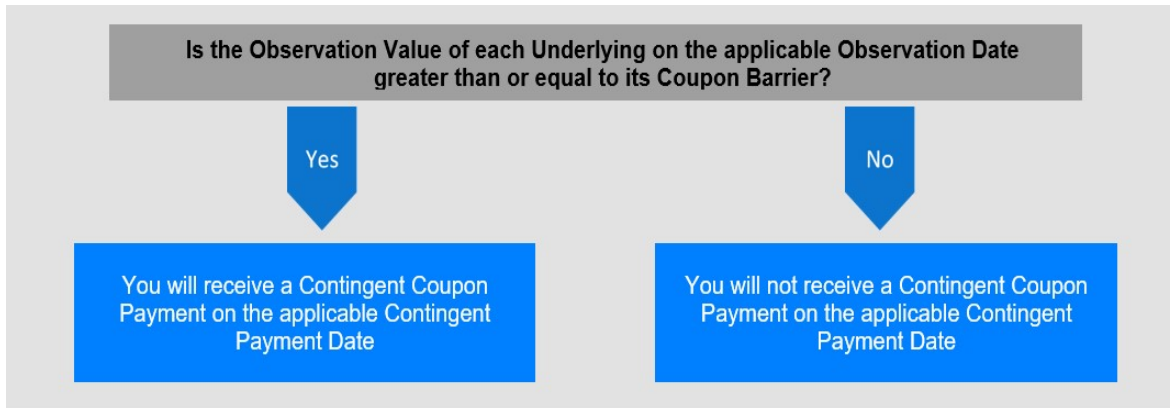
Is the Observation Value of each Underlying on the applicable Observation Date greater than or equal to its Coupon Barrier?

Yes

No

You will receive a Contingent Coupon Payment on the applicable Contingent Payment Date

You will not receive a Contingent Coupon Payment on the applicable Contingent Payment Date